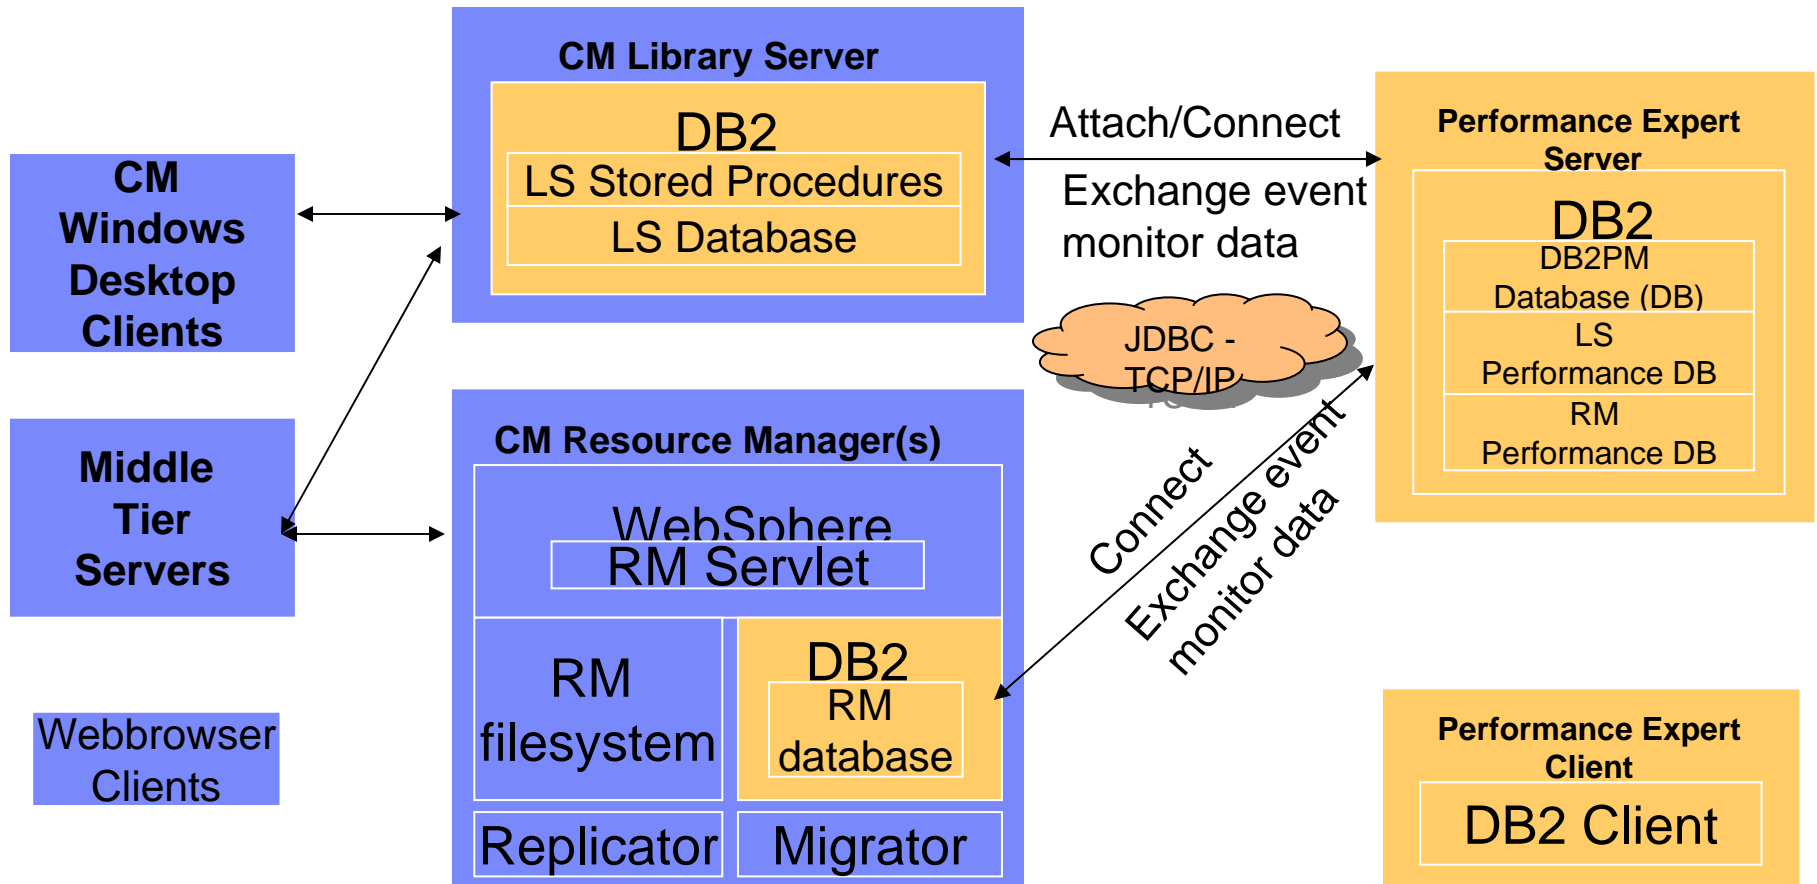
CM Library Server

DB2

LS Stored Procedures

LS Database

CM Windows Desktop Clients

Attach/Connect

Exchange event monitor data

Performance Expert Server

DB2

DB2PM Database (DB)

LS Performance DB

RM Performance DB

JDBC - TCP/IP

Middle Tier Servers

CM Resource Manager(s)

WebSphere

RM Servlet

Connect

Exchange event monitor data

RM filesystem

DB2

RM database

Webbrowser Clients

Replicator

Migrator

Performance Expert Client

DB2 Client